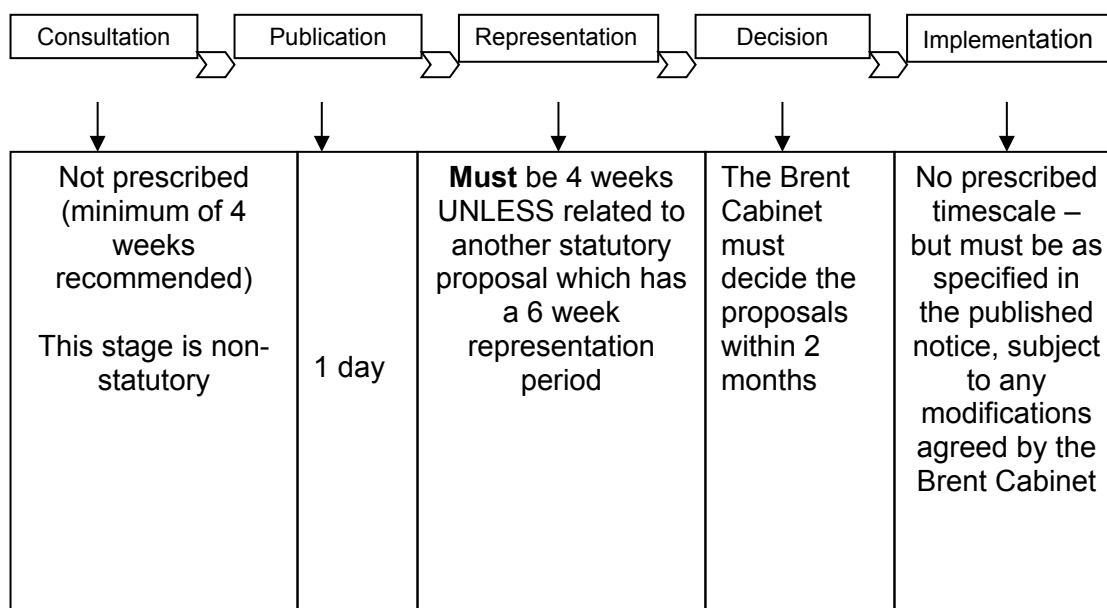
Consultation

Publication

Representation

Decision

Implementation

| | | | | |
|---|---|---|---|---|
| Not prescribed (minimum of 4 weeks recommended)<br><br>This stage is non-statutory | 1 day | **Must** be 4 weeks UNLESS related to another statutory proposal which has a 6 week representation period | The Brent Cabinet must decide the proposals within 2 months | No prescribed timescale – but must be as specified in the published notice, subject to any modifications agreed by the Brent Cabinet |